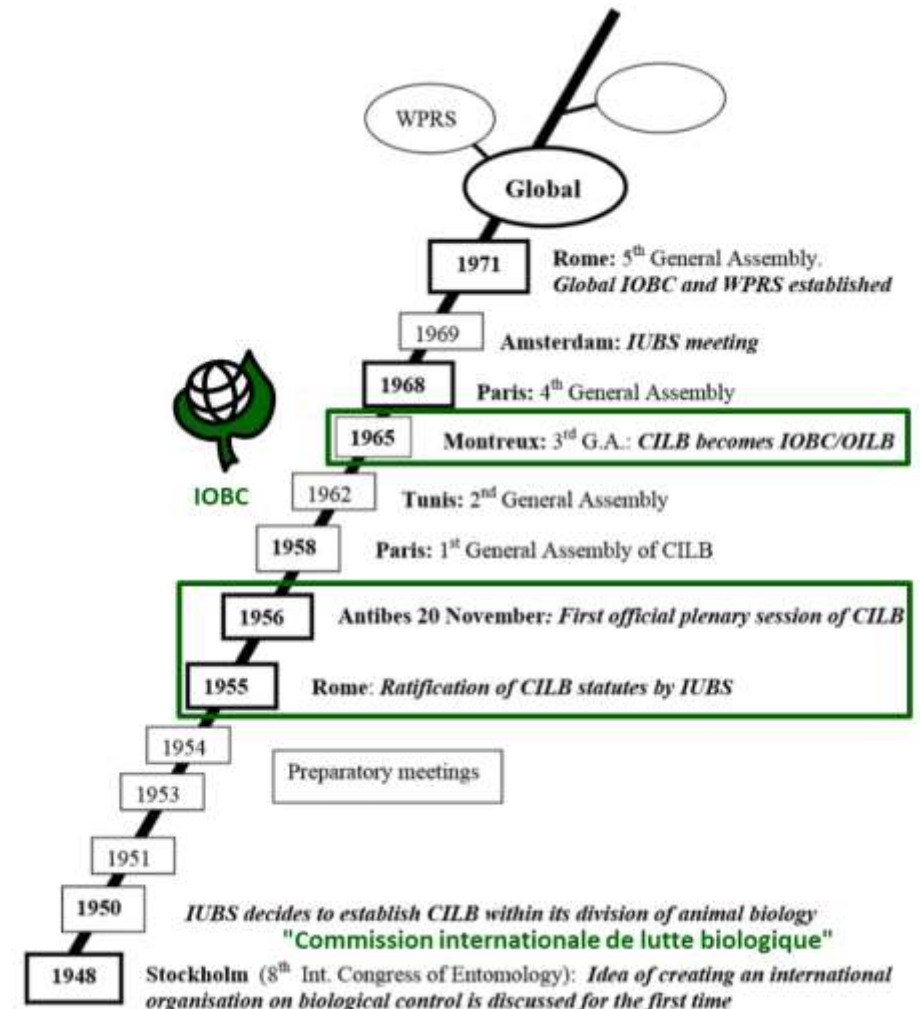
WPRS

Global

1971 Rome: 5$^{th}$ General Assembly. Global IOBC and WPRS established

1969 Amsterdam: IUBS meeting

1968 Paris: 4$^{th}$ General Assembly

1965 Montreux: 3$^{rd}$ G.A.: CILB becomes IOBC/OILB

IOBC

1962 Tunis: 2$^{nd}$ General Assembly

1958 Paris: 1$^{st}$ General Assembly of CILB

1956 Antibes 20 November: First official plenary session of CILB

1955 Rome: Ratification of CILB statutes by IUBS

1954

Preparatory meetings

1953

1951

1950 IUBS decides to establish CILB within its division of animal biology

"Commission internationale de lutte biologique"

1948 Stockholm (8$^{th}$ Int. Congress of Entomology): Idea of creating an international organisation on biological control is discussed for the first time